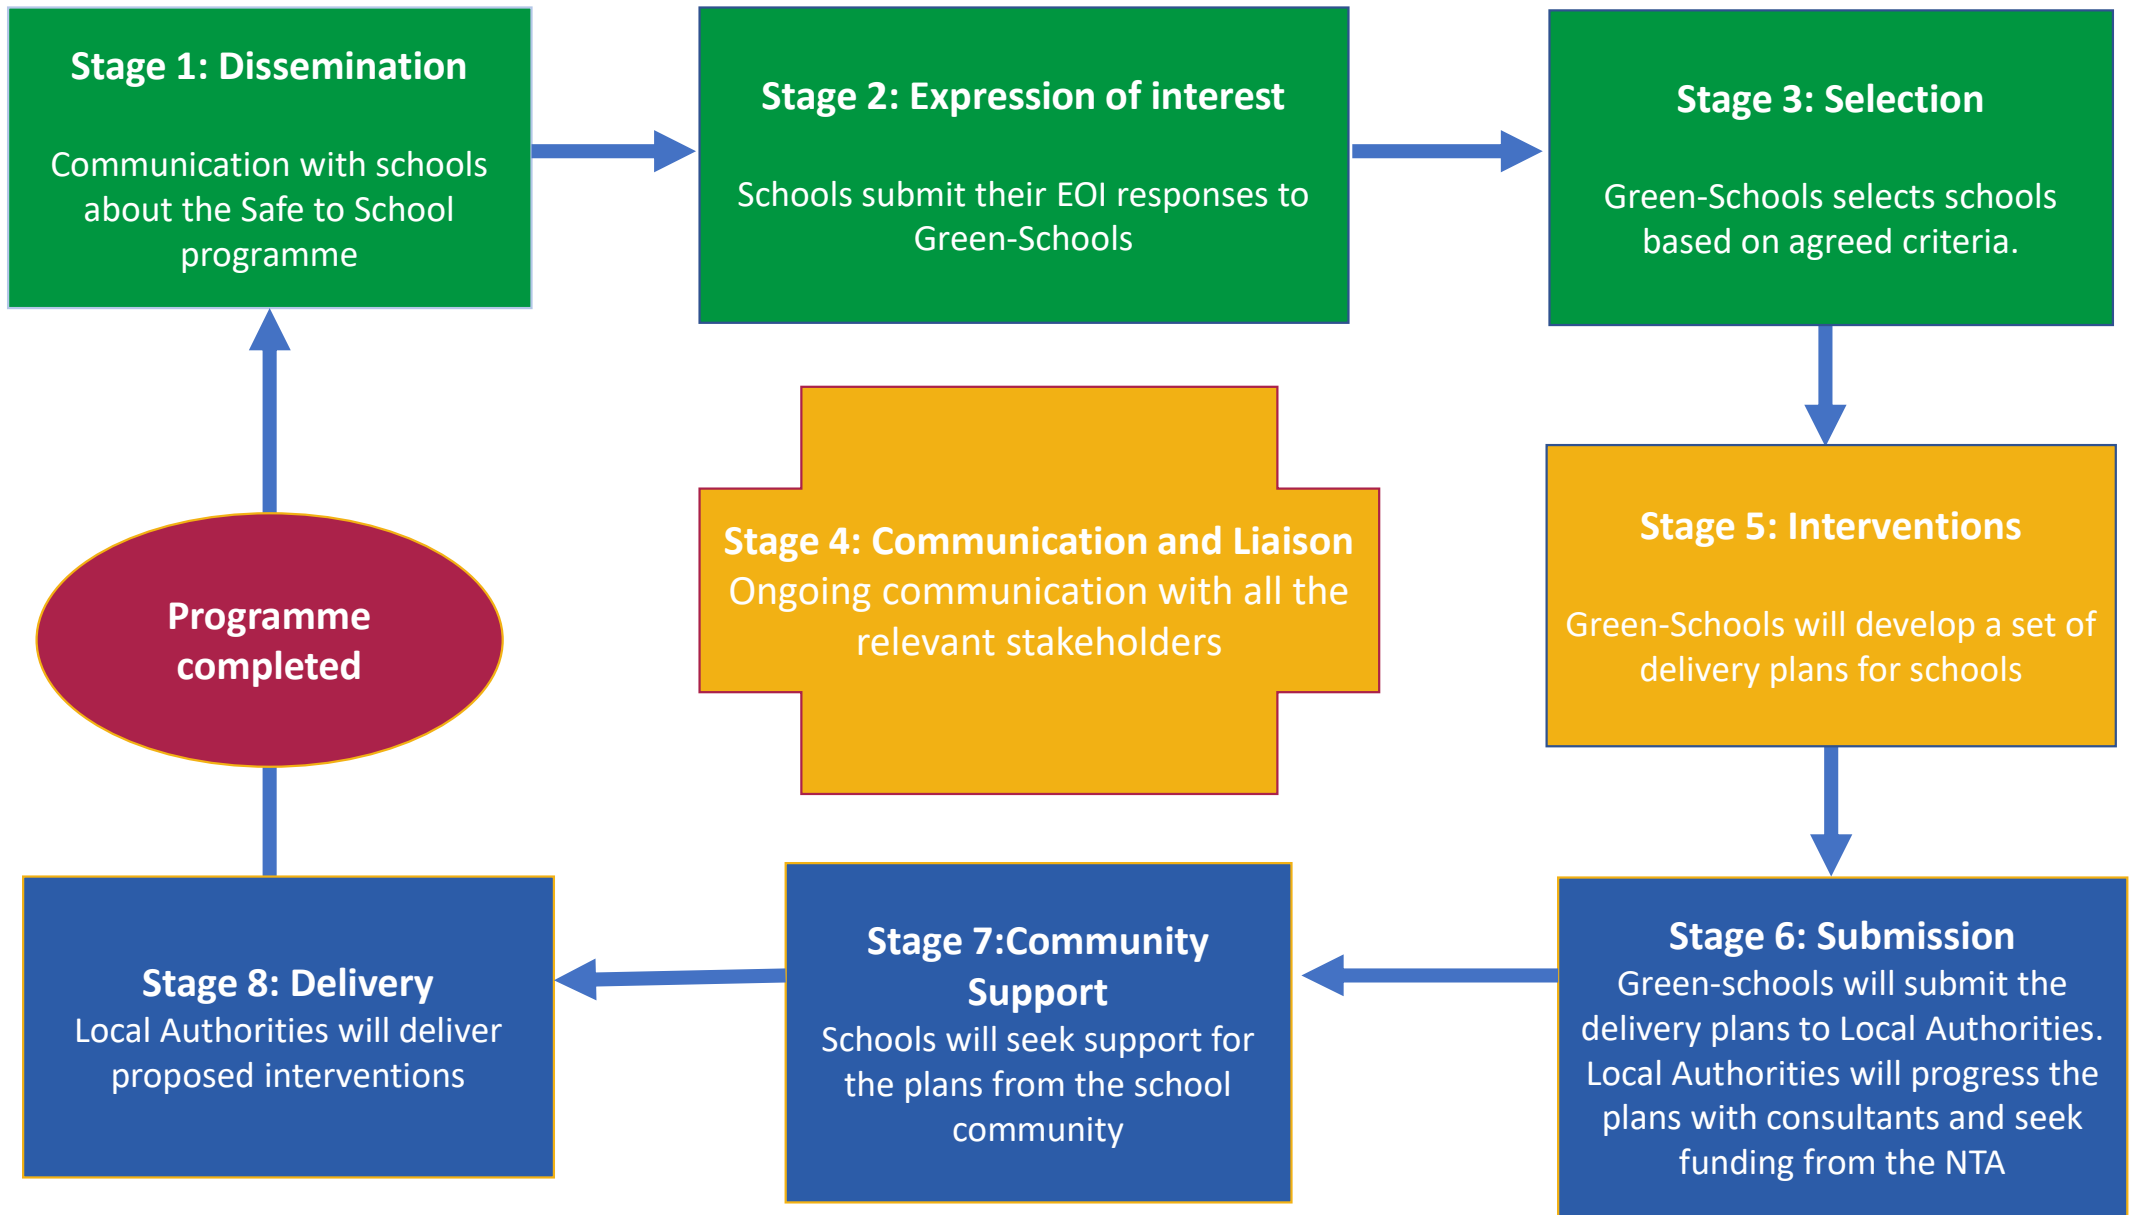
Stage 1: Dissemination

Communication with schools about the Safe to School programme

Stage 2: Expression of interest

Schools submit their EOI responses to Green-Schools

Stage 3: Selection

Green-Schools selects schools based on agreed criteria.

Stage 4: Communication and Liaison
Ongoing communication with all the relevant stakeholders

Stage 5: Interventions

Green-Schools will develop a set of delivery plans for schools

Programme completed

Stage 6: Submission
Green-schools will submit the delivery plans to Local Authorities. Local Authorities will progress the plans with consultants and seek funding from the NTA

Stage 7:Community Support
Schools will seek support for the plans from the school community

Stage 8: Delivery
Local Authorities will deliver proposed interventions